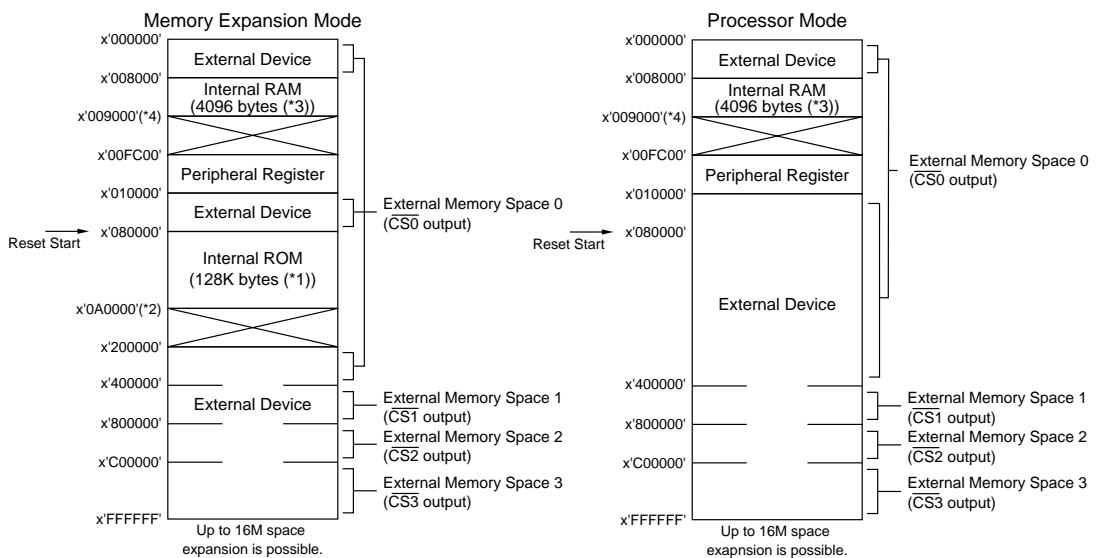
Memory Expansion Mode

x'000000'
External Device
x'008000'
Internal RAM (4096 bytes (*3))
x'009000'(*4)
x'00FC00'
Peripheral Register
x'010000'
External Device
Reset Start
x'080000'
Internal ROM (128K bytes (*1))
x'0A0000'(*2)
x'200000'
x'400000'
External Device
x'800000'
x'C00000'
x'FFFFFF'
Up to 16M space expansion is possible.

External Memory Space 0 ($\overline{CS0}$ output)
External Memory Space 1 ($\overline{CS1}$ output)
External Memory Space 2 ($\overline{CS2}$ output)
External Memory Space 3 ($\overline{CS3}$ output)

Processor Mode

x'000000'
External Device
x'008000'
Internal RAM (4096 bytes (*3))
x'009000'(*4)
x'00FC00'
Peripheral Register
x'010000'
Reset Start
x'080000'
External Device
x'400000'
x'800000'
x'C00000'
x'FFFFFF'
Up to 16M space exapnsion is possible.

External Memory Space 0 ($\overline{CS0}$ output)
External Memory Space 1 ($\overline{CS1}$ output)
External Memory Space 2 ($\overline{CS2}$ output)
External Memory Space 3 ($\overline{CS3}$ output)